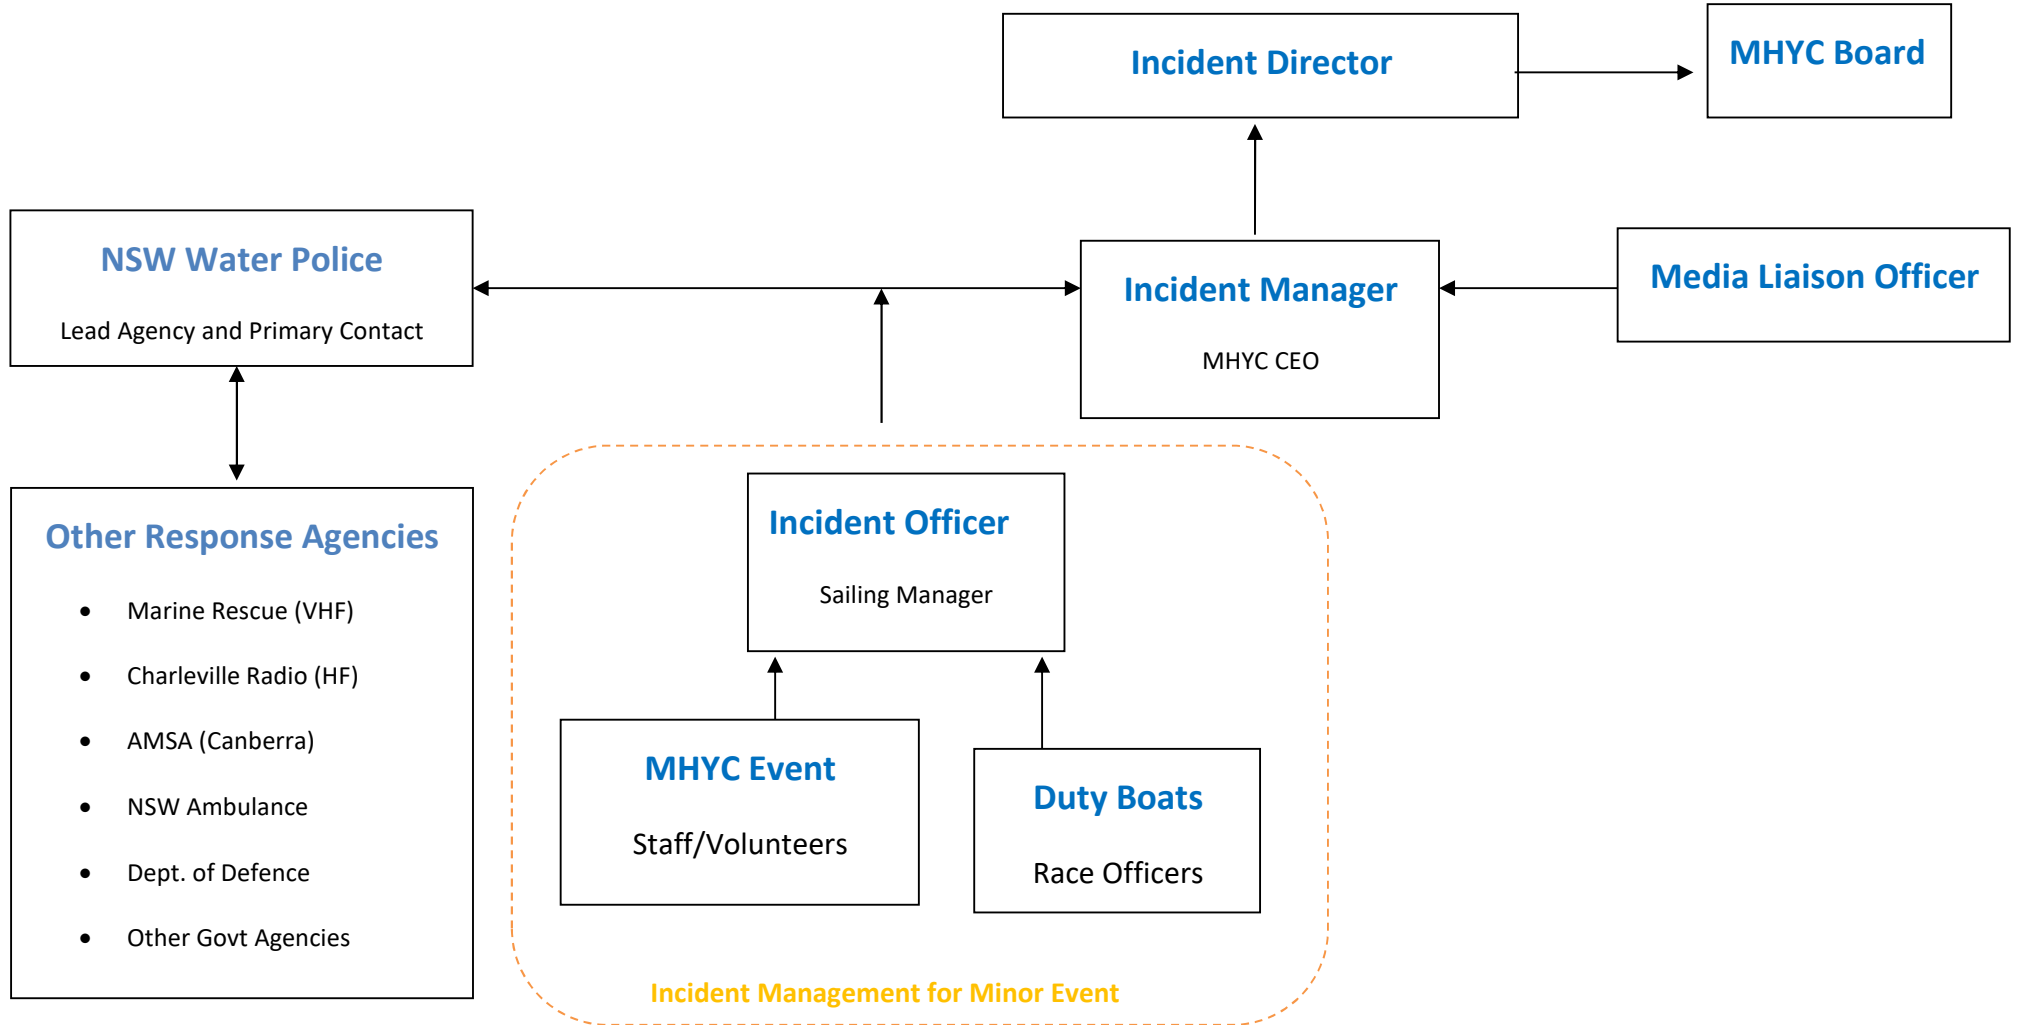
Incident Director

MHYC Board

NSW Water Police

Lead Agency and Primary Contact

Incident Manager

MHYC CEO

Media Liaison Officer

Other Response Agencies

- Marine Rescue (VHF)
- Charleville Radio (HF)
- AMSA (Canberra)
- NSW Ambulance
- Dept. of Defence
- Other Govt Agencies

Incident Officer

Sailing Manager

MHYC Event

Staff/Volunteers

Duty Boats

Race Officers

Incident Management for Minor Event